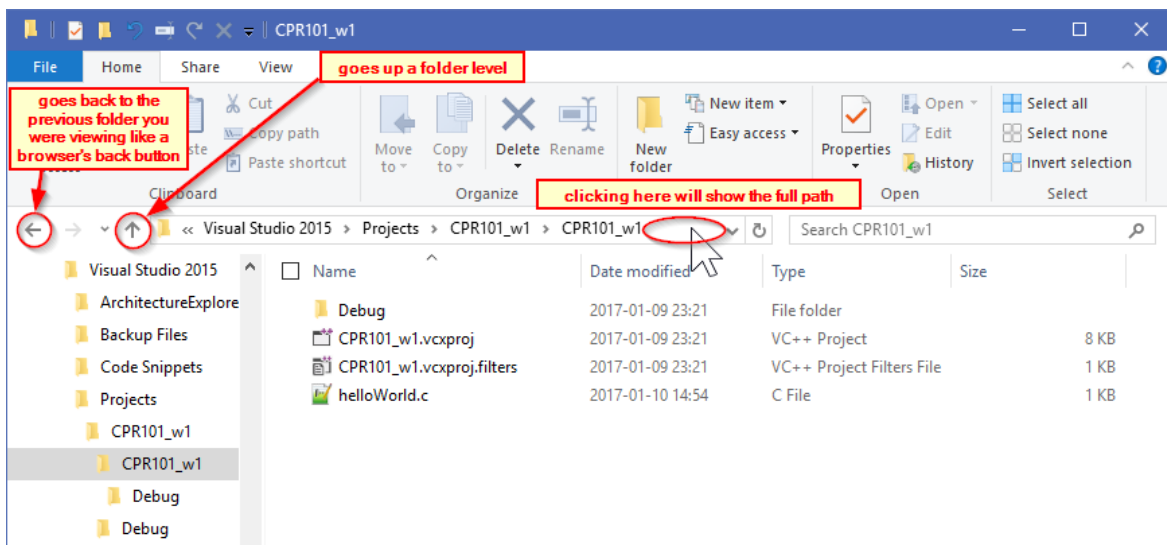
CPR101_w1

File Home Share View

goes up a folder level

goes back to the previous folder you were viewing like a browser's back button

Cut
Copy path
Paste shortcut
ste
Clipboard

Move to
Copy to
Delete
Rename
Organize

New folder
New item
Easy access

Properties
Open
Edit
History
Open

Select all
Select none
Invert selection
Select

clicking here will show the full path

« Visual Studio 2015 › Projects › CPR101_w1 › CPR101_w1

Search CPR101_w1

Visual Studio 2015
ArchitectureExplore
Backup Files
Code Snippets
Projects
CPR101_w1
CPR101_w1
Debug
Debug

| Name | Date modified | Type | Size |
|---|---|---|---|
| Debug | 2017-01-09 23:21 | File folder | |
| CPR101_w1.vcxproj | 2017-01-09 23:21 | VC++ Project | 8 KB |
| CPR101_w1.vcxproj.filters | 2017-01-09 23:21 | VC++ Project Filters File | 1 KB |
| helloWorld.c | 2017-01-10 14:54 | C File | 1 KB |